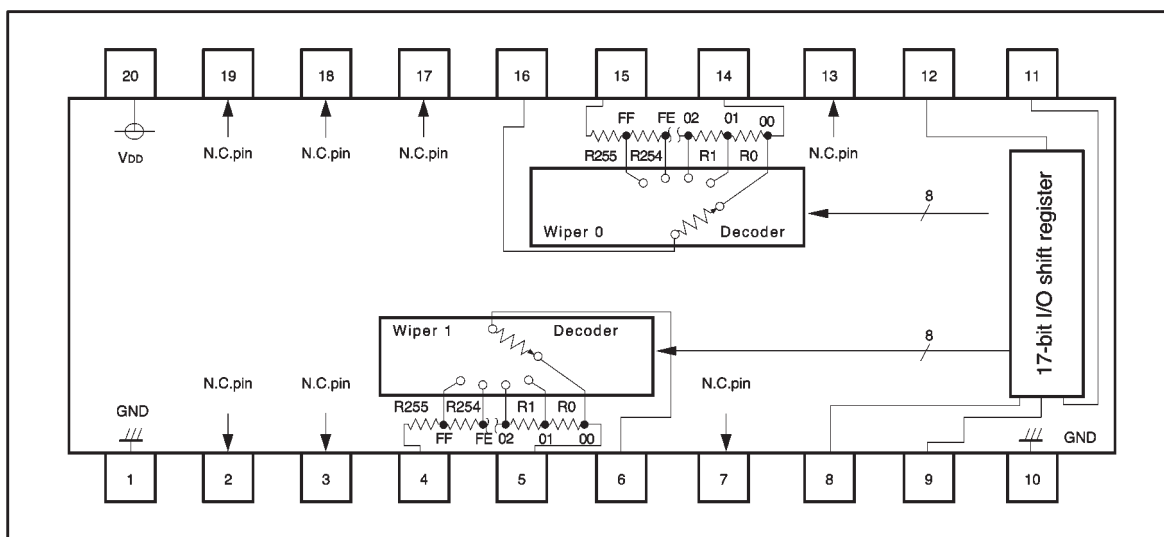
20
19
18
17
16
15
14
13
12
11

VDD
N.C.pin
N.C.pin
N.C.pin
FF FE 02 01 00
R255 R254 R1 R0
N.C.pin
17-bit I/O shift register
Wiper 0
Decoder
8

Wiper 1
Decoder
8
GND
N.C.pin
N.C.pin
N.C.pin
R255 R254 R1 R0
FF FE 02 01 00
GND

1
2
3
4
5
6
7
8
9
10